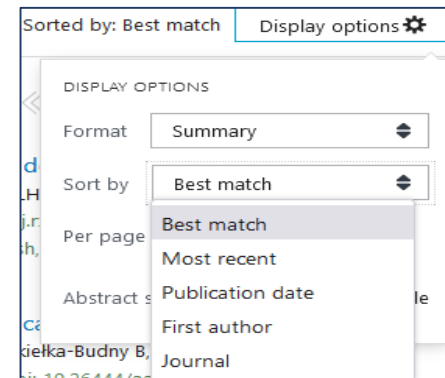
Sorted by: Best match

Display options

DISPLAY OPTIONS

Format Summary

Sort by Best match

Per page

Abstract s

le

Best match

Most recent

Publication date

First author

Journal

d
LH
j.r
sh,

ca
kiełka-Budny B,
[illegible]